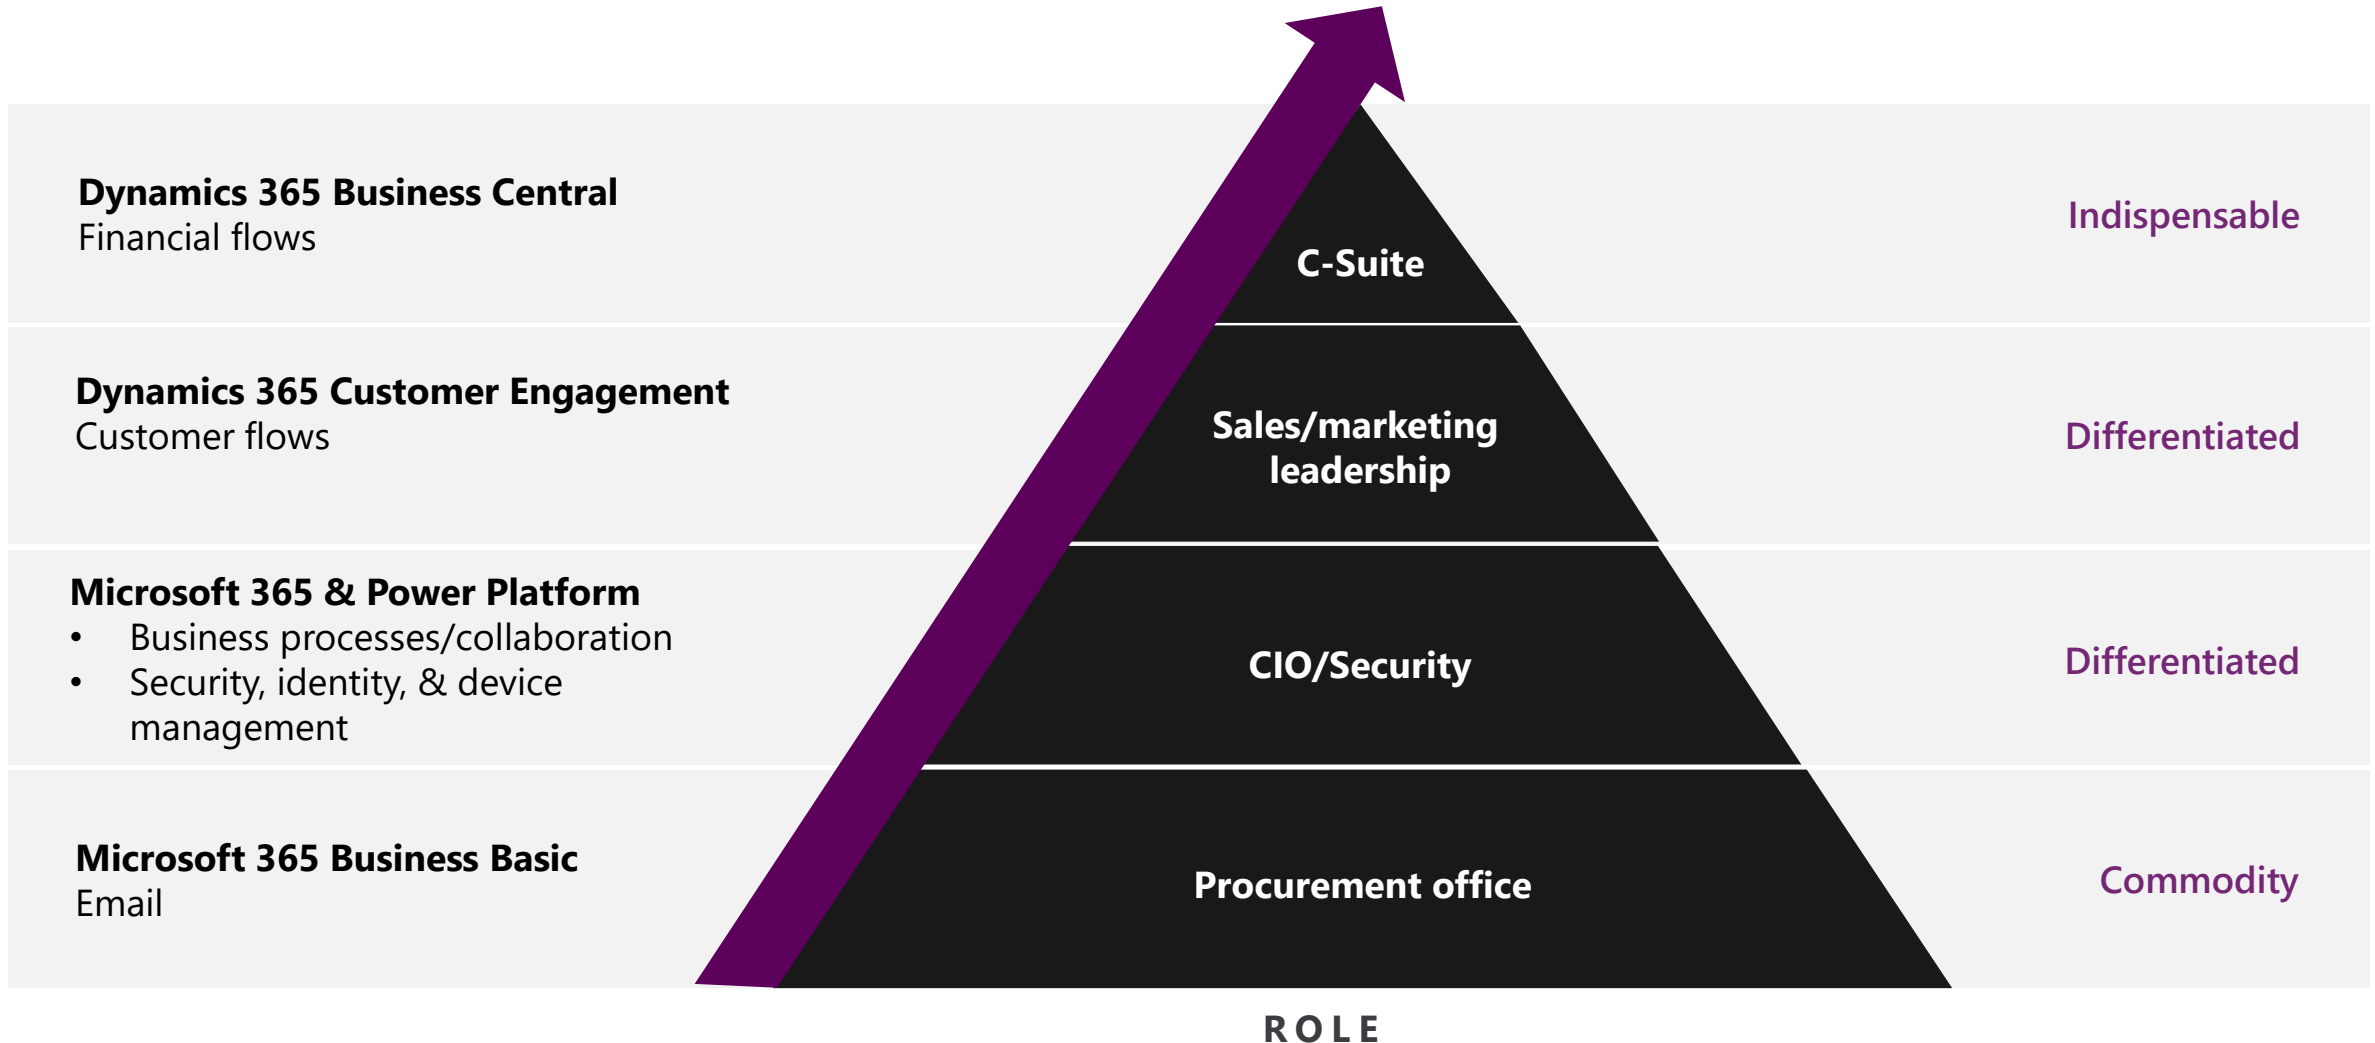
**Dynamics 365 Business Central**
Financial flows

C-Suite

Indispensable

**Dynamics 365 Customer Engagement**
Customer flows

Sales/marketing leadership

Differentiated

**Microsoft 365 & Power Platform**
- Business processes/collaboration
- Security, identity, & device management

CIO/Security

Differentiated

**Microsoft 365 Business Basic**
Email

Procurement office

Commodity

ROLE